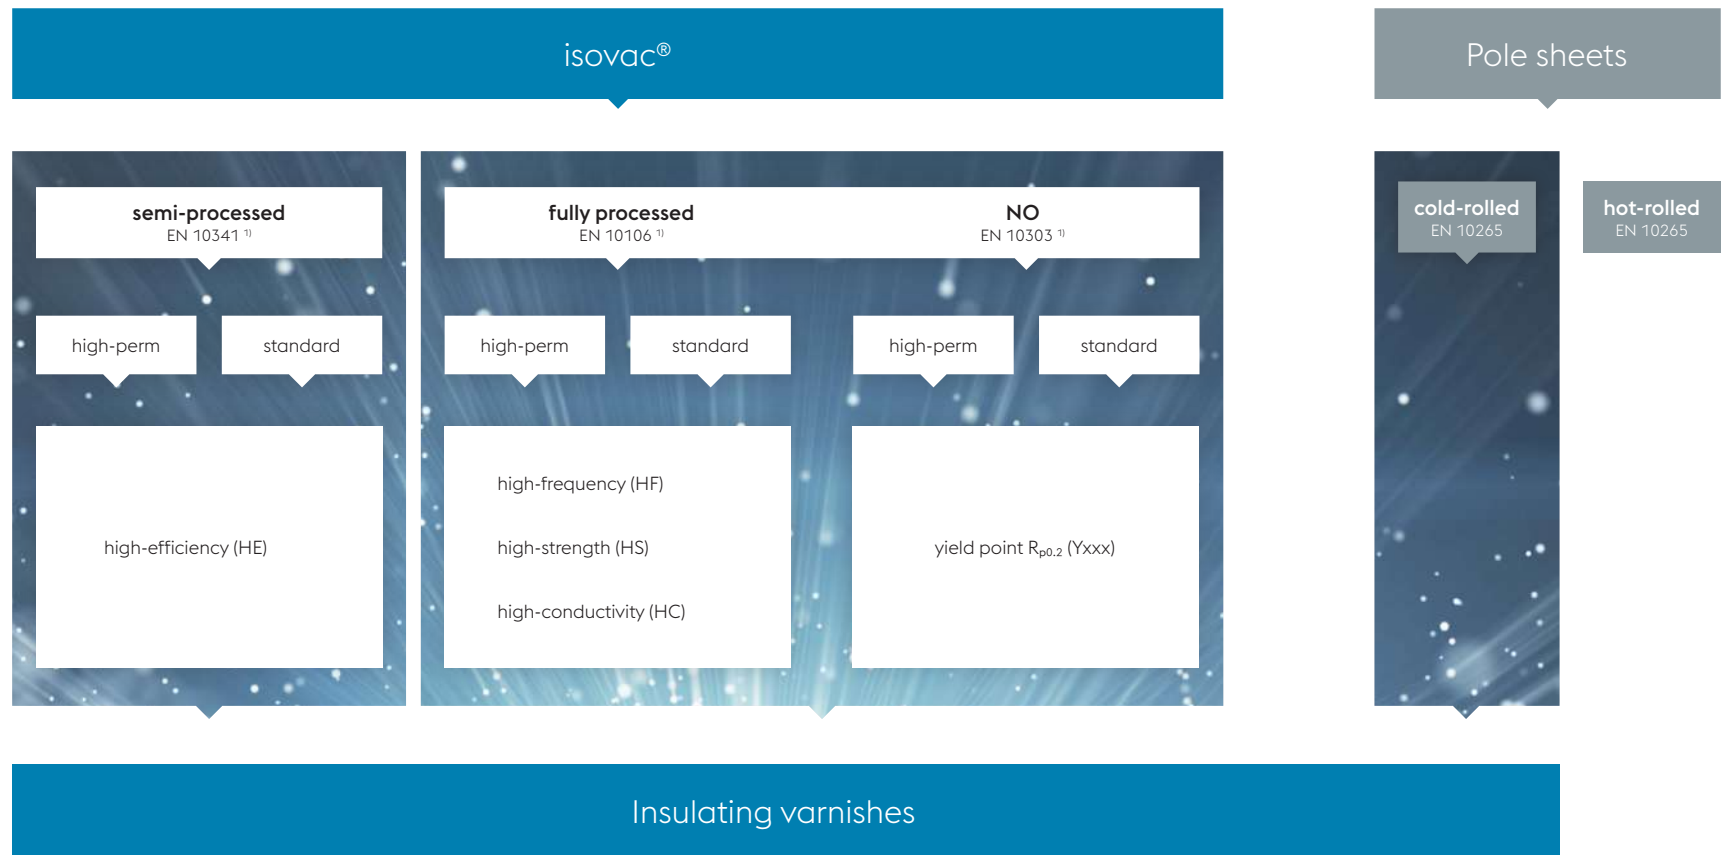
isovac®

Pole sheets

semi-processed
EN 10341 $^{1)}$

fully processed
EN 10106 $^{1)}$

NO
EN 10303 $^{1)}$

cold-rolled
EN 10265

hot-rolled
EN 10265

high-perm

standard

high-perm

standard

high-perm

standard

high-efficiency (HE)

high-frequency (HF)

high-strength (HS)

high-conductivity (HC)

yield point $R_{p0.2}$ (Yxxx)

Insulating varnishes